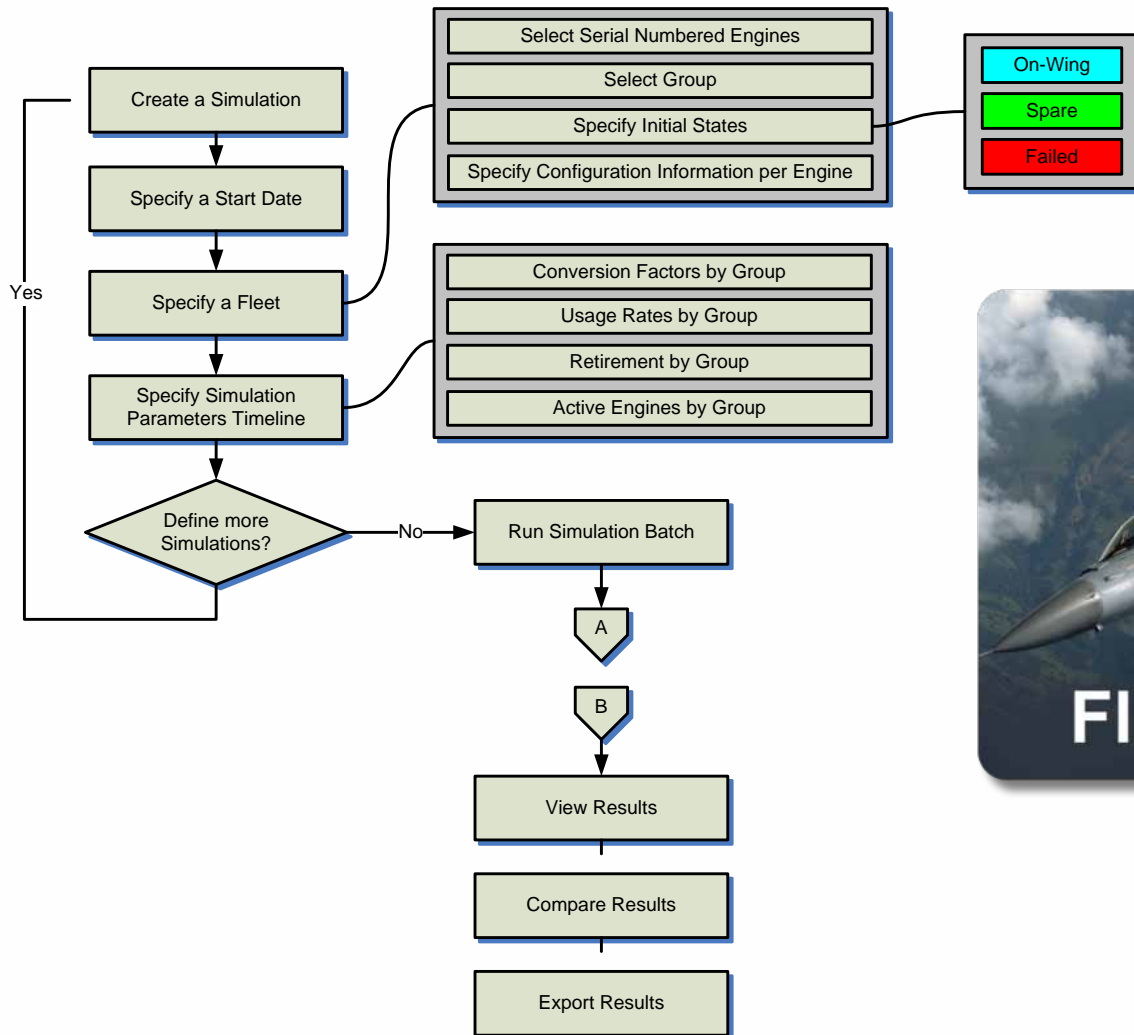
Create a Simulation

Specify a Start Date

Specify a Fleet

Specify Simulation Parameters Timeline

Define more Simulations?

Yes

No

Run Simulation Batch

A

B

View Results

Compare Results

Export Results

Select Serial Numbered Engines

Select Group

Specify Initial States

Specify Configuration Information per Engine

On-Wing

Spare

Failed

Conversion Factors by Group

Usage Rates by Group

Retirement by Group

Active Engines by Group

FI